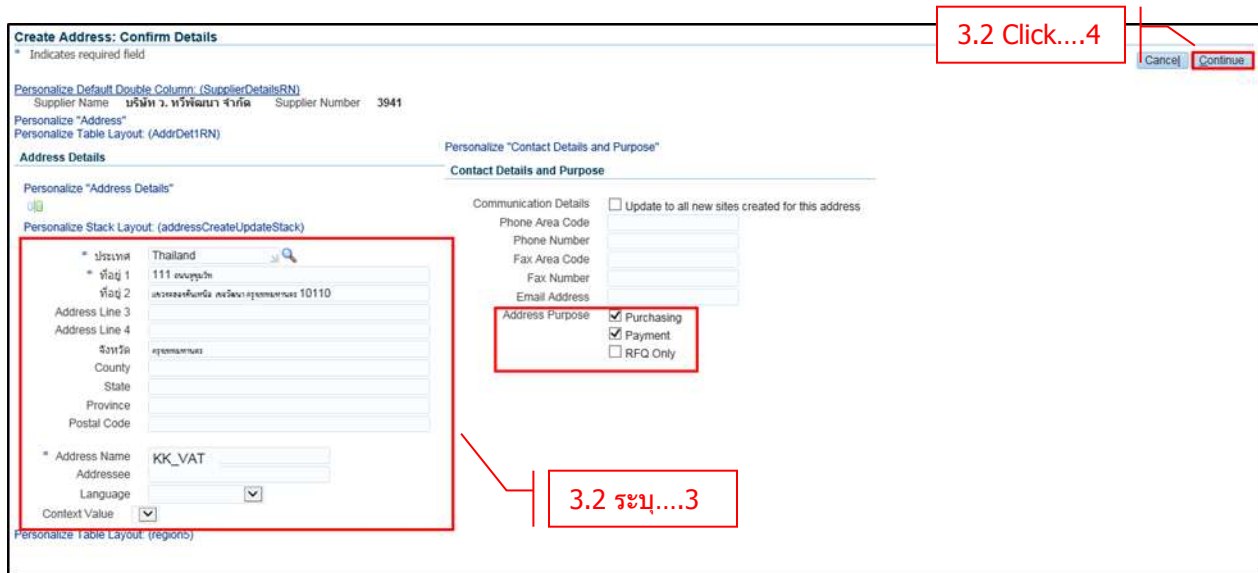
Create Address: Confirm Details
* Indicates required field

3.2 Click....4

Cancel Continue

Personalize Default Double Column: (SupplierDetailsRN)
Supplier Name บริษัท ว. ทวีพัฒนา จำกัด Supplier Number 3941
Personalize "Address"
Personalize Table Layout: (AddrDet1RN)

Address Details

Personalize "Address Details"

Personalize Stack Layout: (addressCreateUpdateStack)

* ประเทศ Thailand
* ที่อยู่ 1 111 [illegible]
ที่อยู่ 2 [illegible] 10110
Address Line 3
Address Line 4
จังหวัด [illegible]
County
State
Province
Postal Code

* Address Name KK_VAT
Addressee
Language
Context Value

Personalize Table Layout: (region5)

Personalize "Contact Details and Purpose"

Contact Details and Purpose

Communication Details ☐ Update to all new sites created for this address
Phone Area Code
Phone Number
Fax Area Code
Fax Number
Email Address
Address Purpose ☑ Purchasing
☑ Payment
☐ RFQ Only

3.2 ระบุ....3